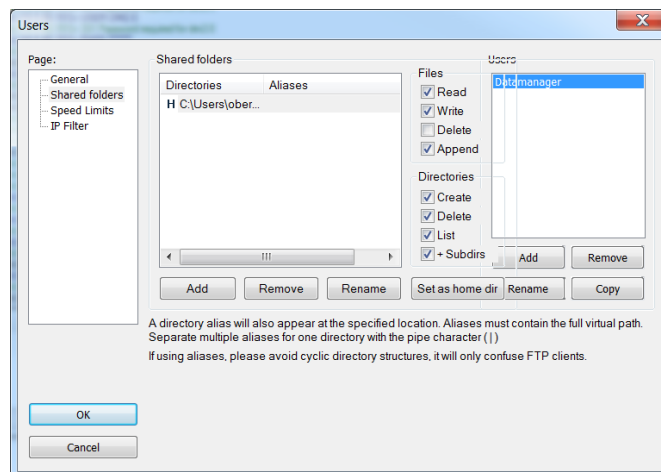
Users

Page:
General
Shared folders
Speed Limits
IP Filter

Shared folders

| Directories | Aliases |
|---|---|
| H C:\Users\ober... | |

Files
Read
Write
Delete
Append

Directories
Create
Delete
List
+ Subdirs

Users
Datamanager

Add
Remove
Rename
Set as home dir
Add
Remove
Rename
Copy

A directory alias will also appear at the specified location. Aliases must contain the full virtual path. Separate multiple aliases for one directory with the pipe character (|)

If using aliases, please avoid cyclic directory structures, it will only confuse FTP clients.

OK
Cancel